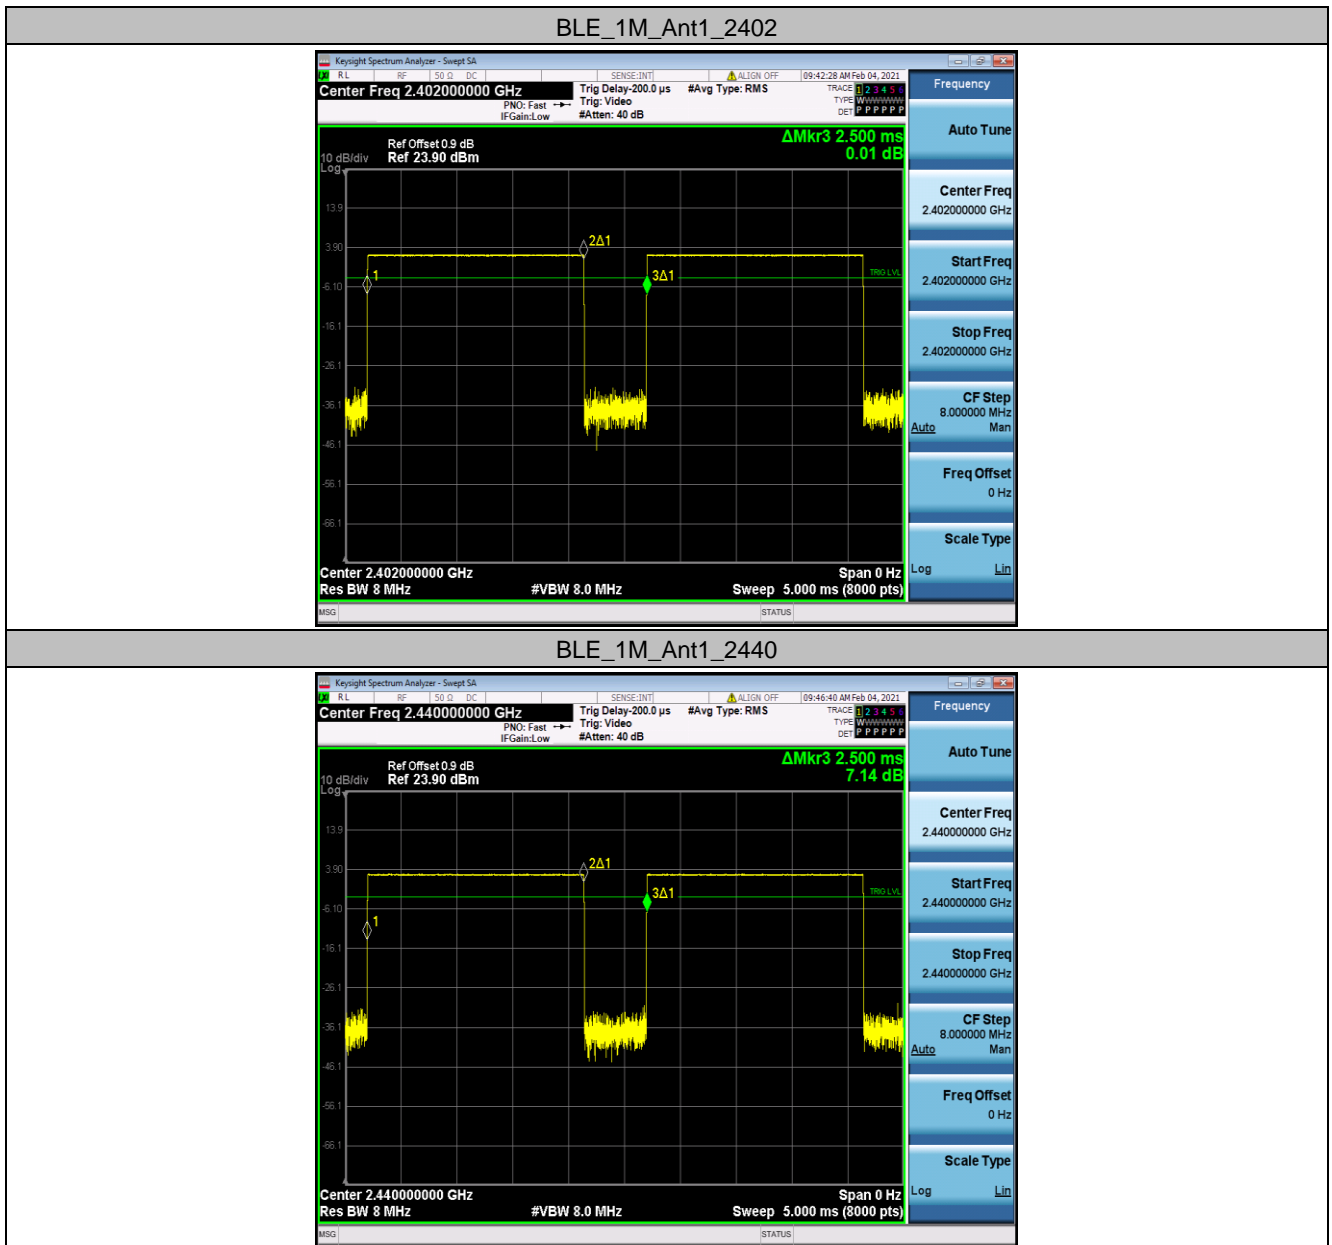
BLE_1M_Ant1_2402

Keysight Spectrum Analyzer - Swept SA

RL RF 50 Ω DC SENSE:INT ALIGN OFF 09:42:28 AM Feb 04, 2021

Center Freq 2.402000000 GHz

PNO: Fast IFGain:Low

Trig Delay-200.0 µs Trig: Video #Atten: 40 dB

#Avg Type: RMS

TRACE 1 2 3 4 5 6 TYPE WWWWWW DET P P P P P P

Frequency

ΔMkr3 2.500 ms 0.01 dB

Ref Offset 0.9 dB

10 dB/div Ref 23.90 dBm

Log

13.9
3.90
-6.10
-16.1
-26.1
-36.1
-46.1
-56.1
-66.1

2Δ1
1
3Δ1
TRIG LVL

Center 2.402000000 GHz
Res BW 8 MHz
#VBW 8.0 MHz
Span 0 Hz
Sweep 5.000 ms (8000 pts)

MSG STATUS

Auto Tune

Center Freq 2.402000000 GHz

Start Freq 2.402000000 GHz

Stop Freq 2.402000000 GHz

CF Step 8.000000 MHz Auto Man

Freq Offset 0 Hz

Scale Type Log Lin

BLE_1M_Ant1_2440

Keysight Spectrum Analyzer - Swept SA

RL RF 50 Ω DC SENSE:INT ALIGN OFF 09:46:40 AM Feb 04, 2021

Center Freq 2.440000000 GHz

PNO: Fast IFGain:Low

Trig Delay-200.0 µs Trig: Video #Atten: 40 dB

#Avg Type: RMS

TRACE 1 2 3 4 5 6 TYPE WWWWWW DET P P P P P P

Frequency

ΔMkr3 2.500 ms 7.14 dB

Ref Offset 0.9 dB

10 dB/div Ref 23.90 dBm

Log

13.9
3.90
-6.10
-16.1
-26.1
-36.1
-46.1
-56.1
-66.1

2Δ1
1
3Δ1
TRIG LVL

Center 2.440000000 GHz
Res BW 8 MHz
#VBW 8.0 MHz
Span 0 Hz
Sweep 5.000 ms (8000 pts)

MSG STATUS

Auto Tune

Center Freq 2.440000000 GHz

Start Freq 2.440000000 GHz

Stop Freq 2.440000000 GHz

CF Step 8.000000 MHz Auto Man

Freq Offset 0 Hz

Scale Type Log Lin